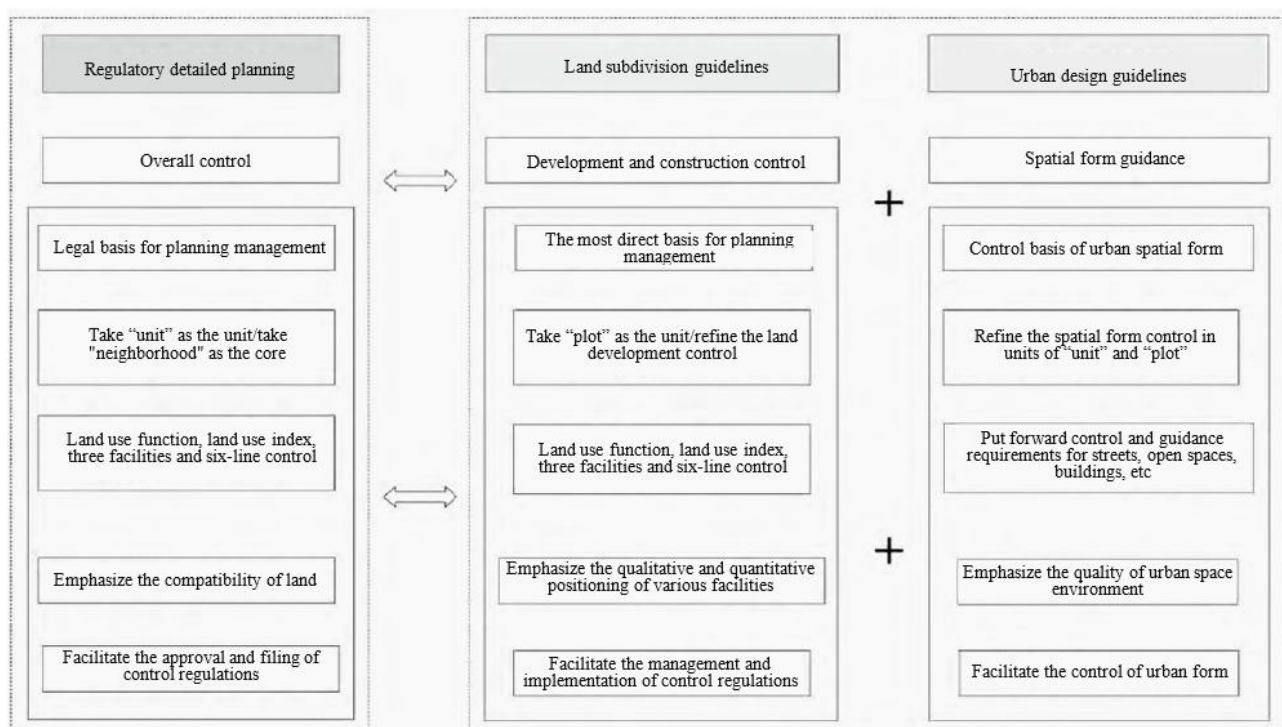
Regulatory detailed planning

Overall control

Legal basis for planning management

Take “unit” as the unit/take "neighborhood" as the core

Land use function, land use index, three facilities and six-line control

Emphasize the compatibility of land

Facilitate the approval and filing of control regulations

Land subdivision guidelines

Development and construction control

The most direct basis for planning management

Take “plot” as the unit/refine the land development control

Land use function, land use index, three facilities and six-line control

Emphasize the qualitative and quantitative positioning of various facilities

Facilitate the management and implementation of control regulations

+

+

Urban design guidelines

Spatial form guidance

Control basis of urban spatial form

Refine the spatial form control in units of "unit" and “plot”

Put forward control and guidance requirements for streets, open spaces, buildings, etc

Emphasize the quality of urban space environment

Facilitate the control of urban form